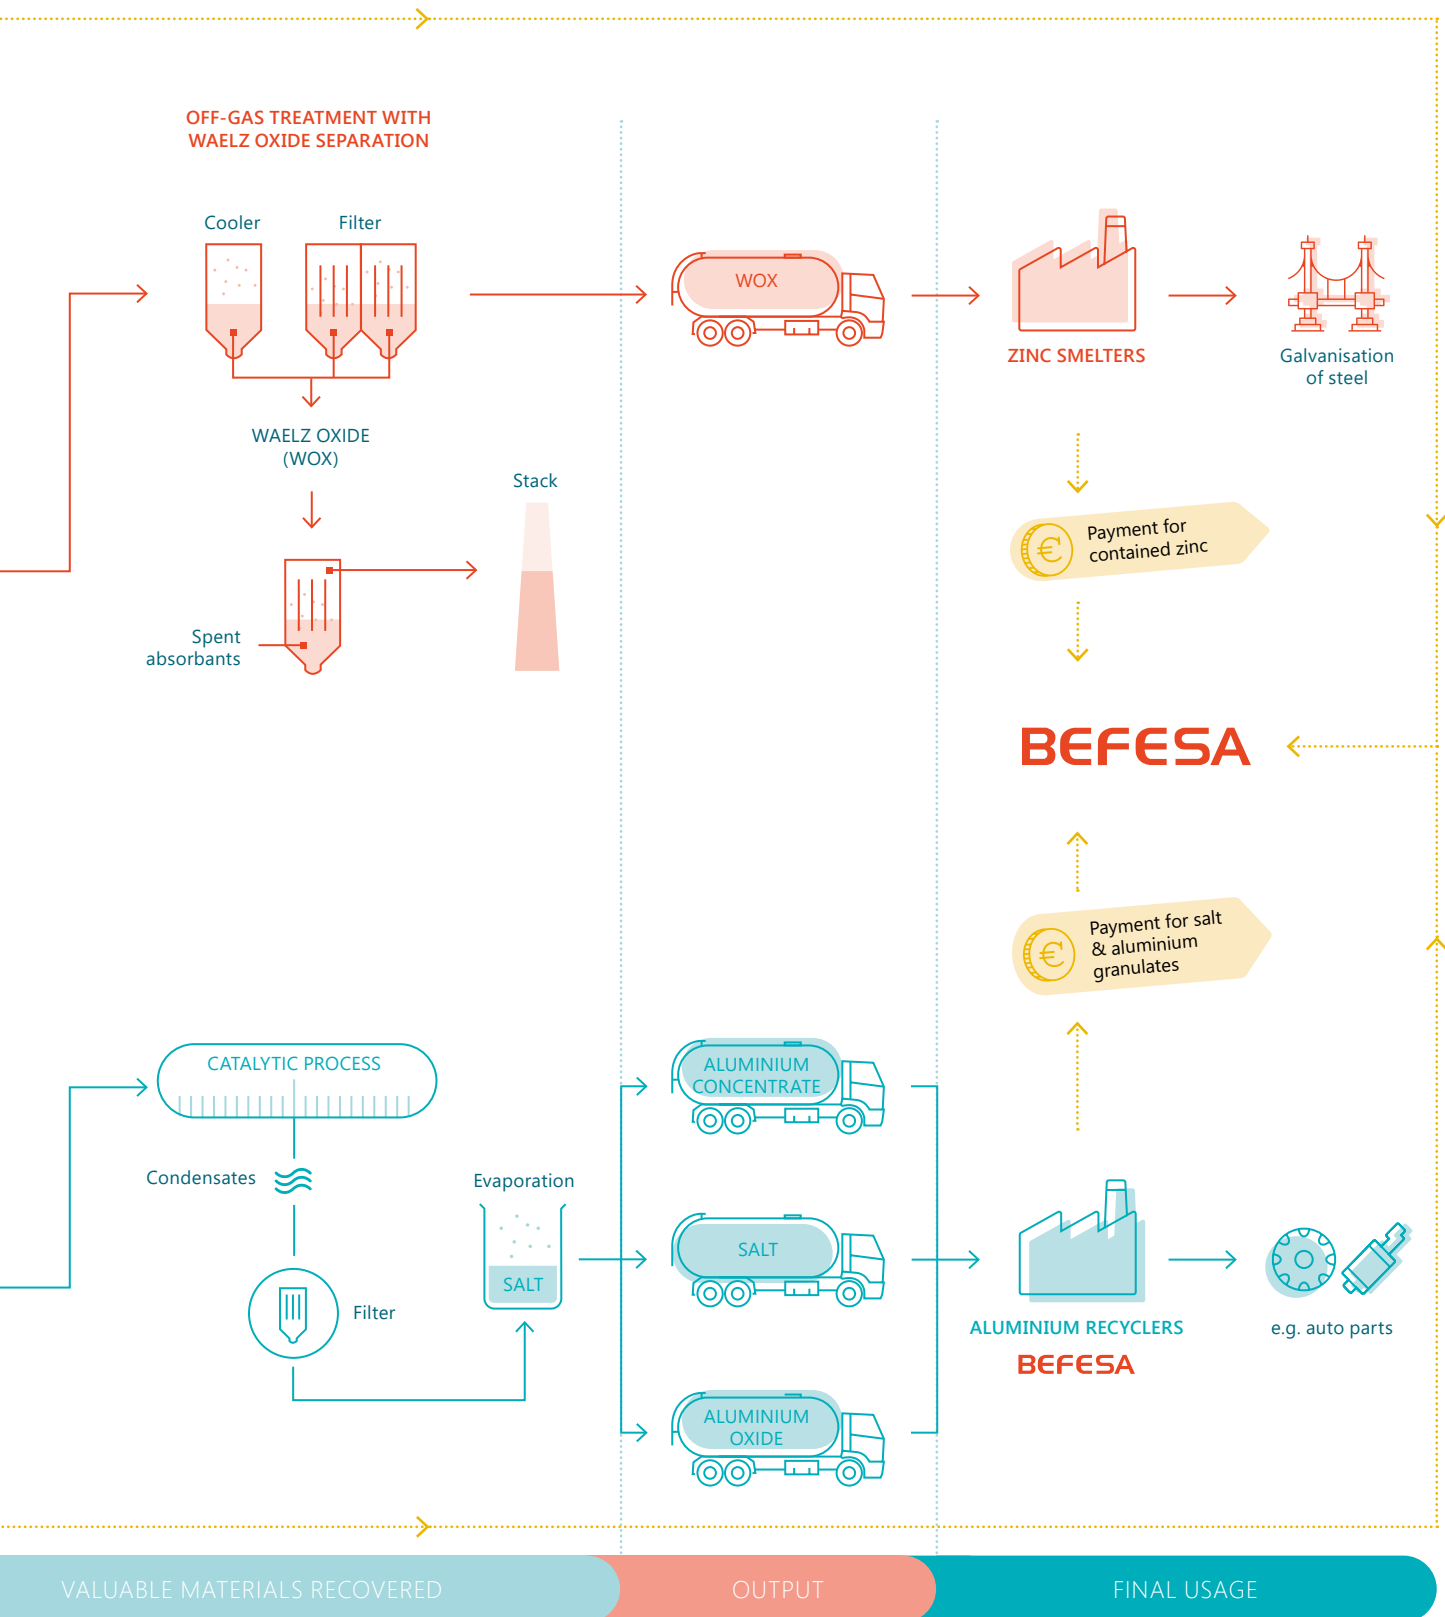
OFF-GAS TREATMENT WITH WAELZ OXIDE SEPARATION

Cooler

Filter

WAELZ OXIDE (WOX)

Stack

Spent absorbants

WOX

ZINC SMELTERS

Galvanisation of steel

Payment for contained zinc

BEFESA

Payment for salt & aluminium granulates

CATALYTIC PROCESS

Condensates

Filter

Evaporation

SALT

ALUMINIUM CONCENTRATE

SALT

ALUMINIUM OXIDE

ALUMINIUM RECYCLERS

BEFESA

e.g. auto parts

VALUABLE MATERIALS RECOVERED

OUTPUT

FINAL USAGE